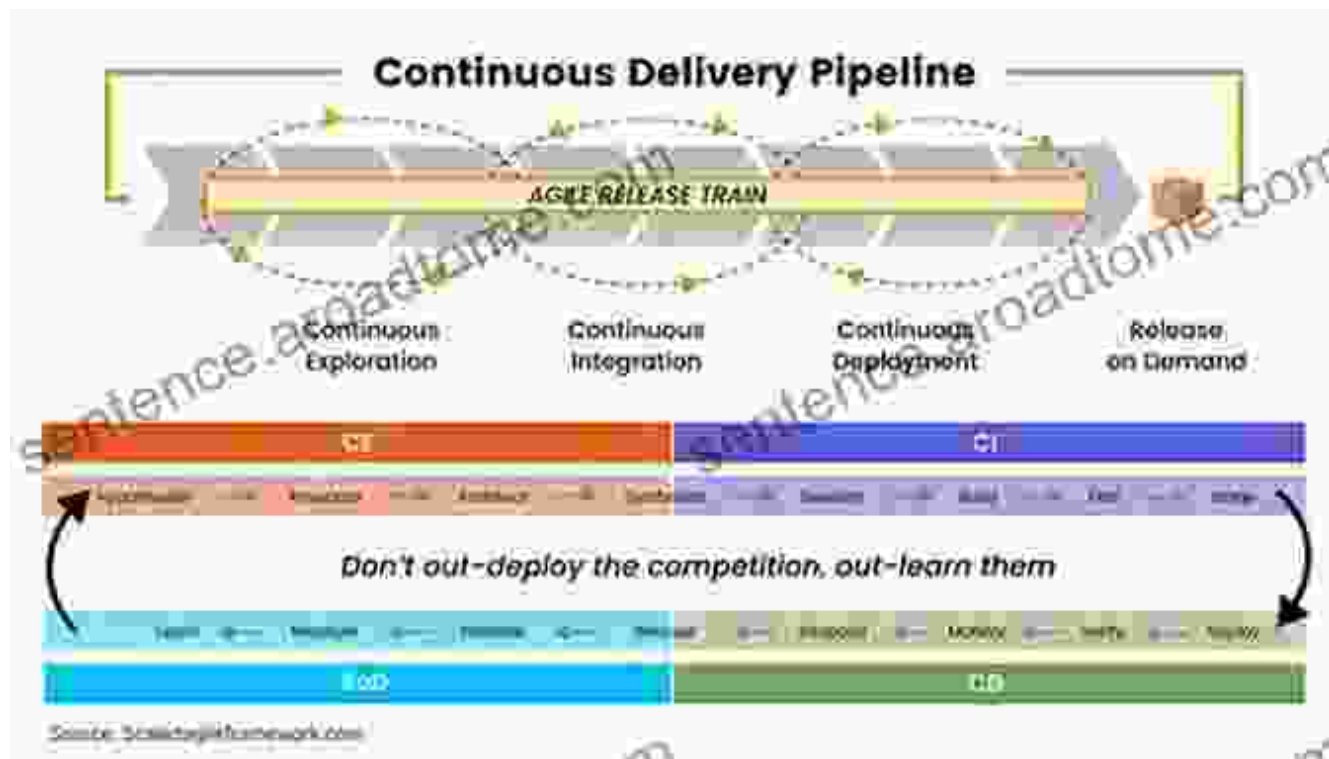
Continuous Delivery Pipeline

AGILE RELEASE TRAIN

Continuous Exploration

Continuous Integration

Continuous Deployment

Release on Demand

CE

CI

Hypothesize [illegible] Architect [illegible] Synthesize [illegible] Develop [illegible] Build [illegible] Test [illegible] Stage

Don't out-deploy the competition, out-learn them

Learn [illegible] Measure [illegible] Stabilize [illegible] Release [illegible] Respond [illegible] Monitor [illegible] Verify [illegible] Deploy

RoD

CD

Source: Scaledagileframework.com

sentence.aroadtome.com

sentence.aroadtome.com